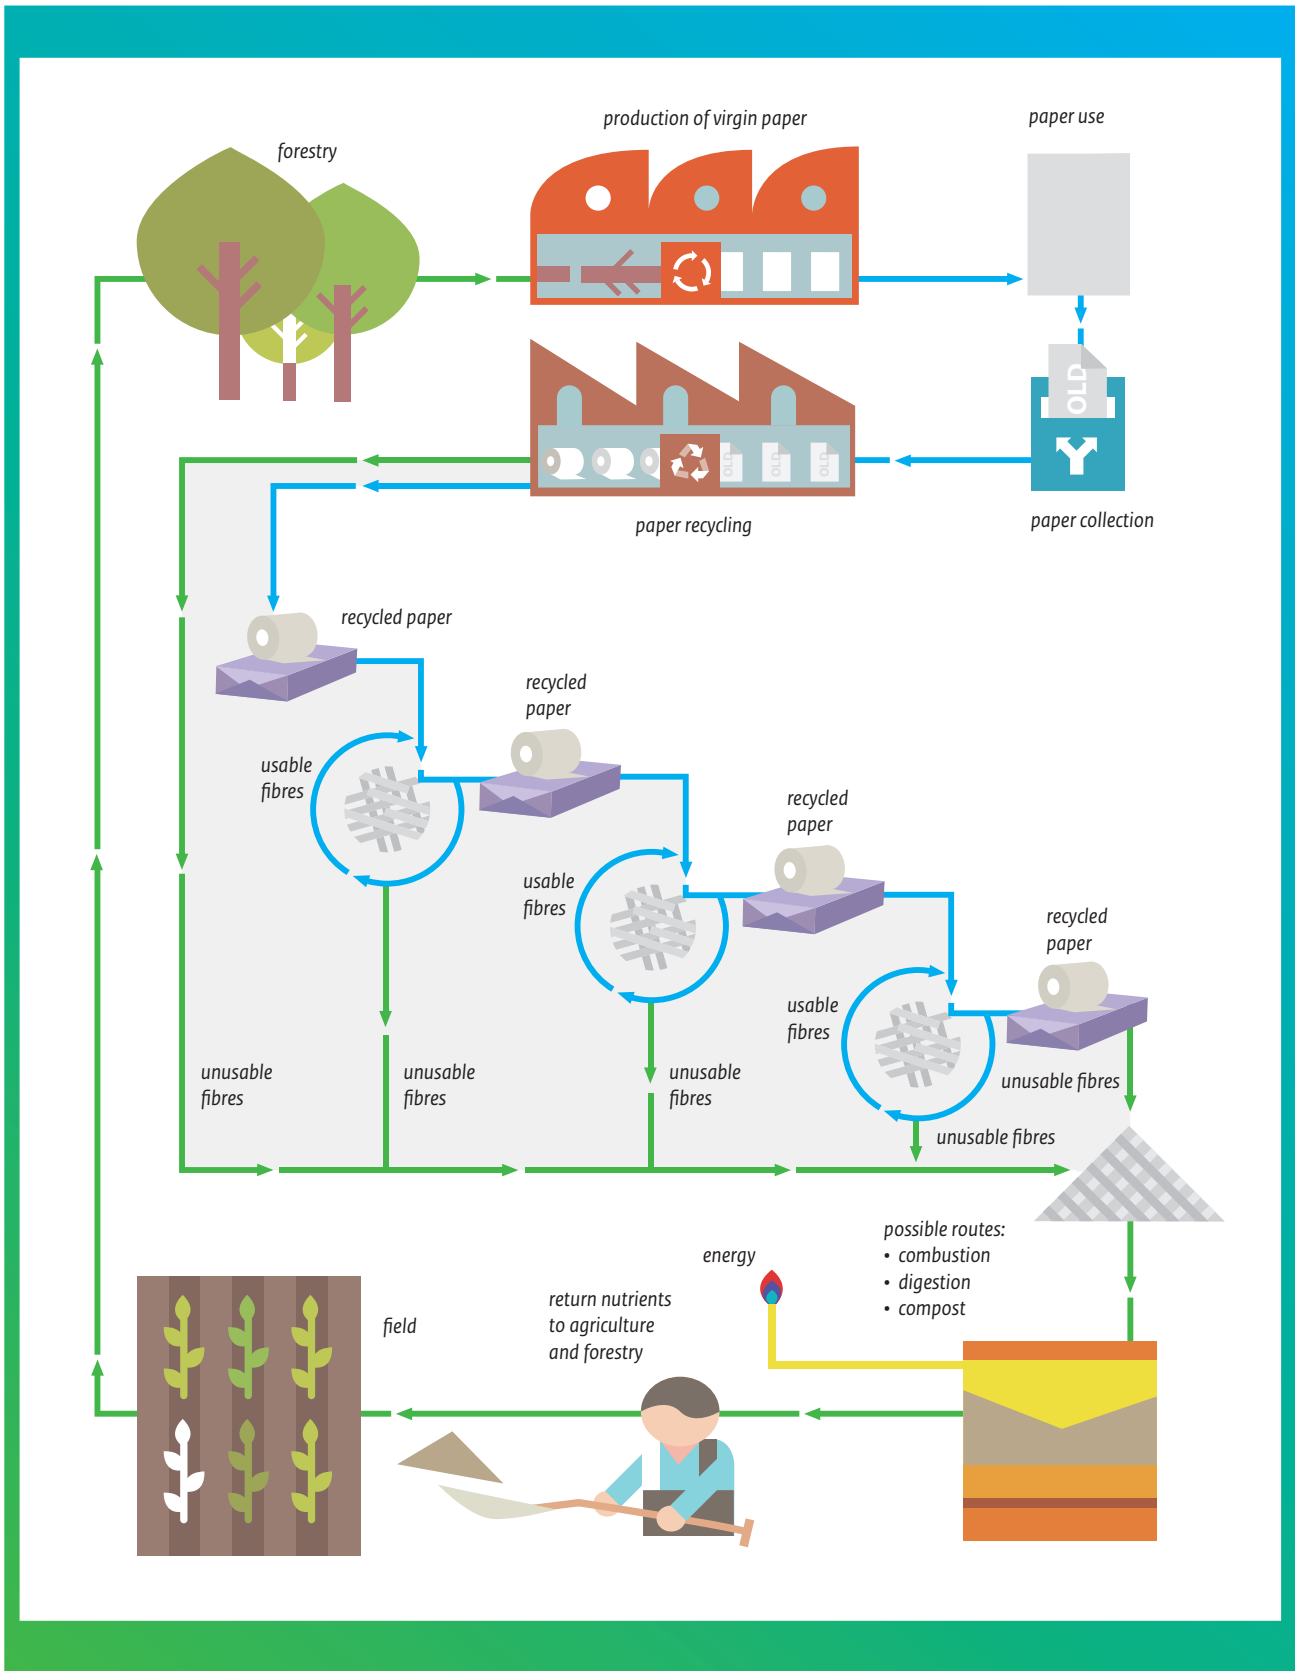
forestry

production of virgin paper

paper use

OLD

OLD OLD OLD

paper recycling

paper collection

recycled paper

recycled paper

usable fibres

recycled paper

usable fibres

recycled paper

usable fibres

unusable fibres

unusable fibres

unusable fibres

unusable fibres

unusable fibres

possible routes:
• combustion
• digestion
• compost

energy

return nutrients to agriculture and forestry

field